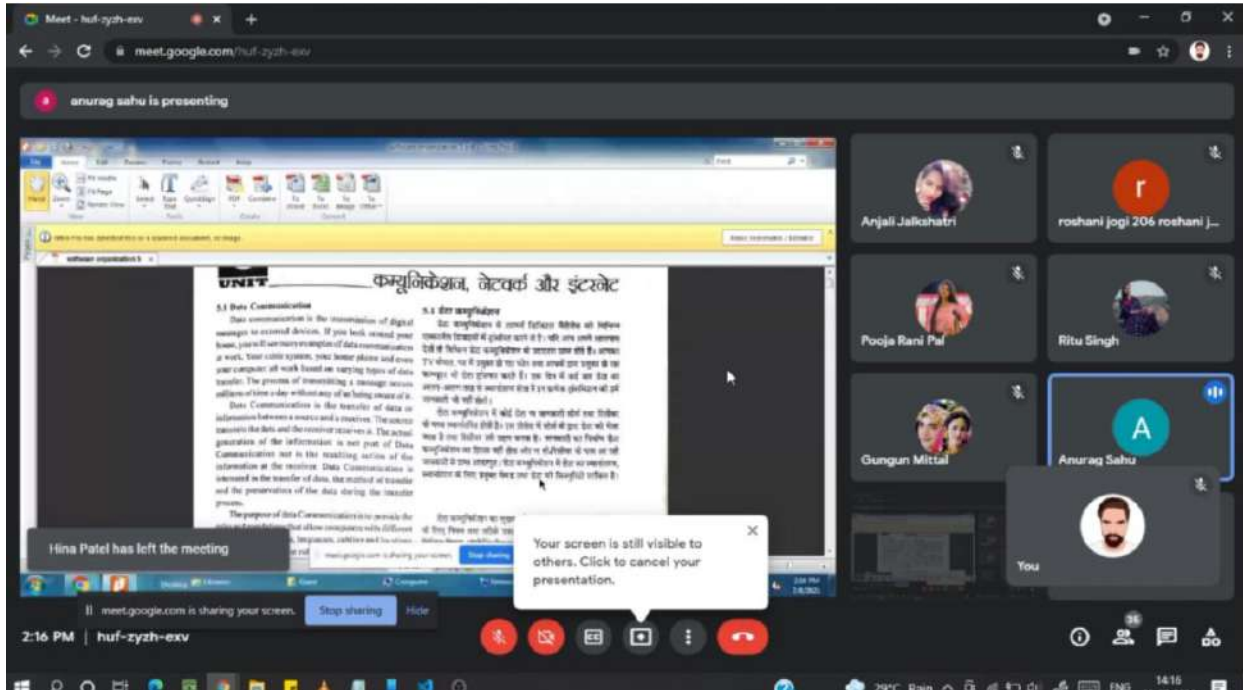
Meet - huf-zyzh-exv

meet.google.com/huf-zyzh-exv

anurag sahu is presenting

UNIT

कम्यूनिकेशन, नेटवर्क और इंटरनेट

5.1 Data Communication

Data communication is the transmission of digital messages to external devices. If you look around your home, you will see many examples of data communication at work. Your cable system, your home phone and even your computer all work based on varying types of data transfer. The process of transmitting a message occurs millions of times a day without any of us being aware of it.

Data Communication is the transfer of data or information between a source and a receiver. The source transmits the data and the receiver receives it. The actual generation of the information is not part of Data Communication nor is the resulting action of the information at the receiver. Data Communication is interested in the transfer of data, the method of transfer and the preservation of the data during the transfer process.

The purpose of data Communication is to provide the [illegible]

5.1 डेटा कम्यूनिकेशन

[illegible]

Hina Patel has left the meeting

meet.google.com is sharing your screen. Stop sharing

Your screen is still visible to others. Click to cancel your presentation.

meet.google.com is sharing your screen. Stop sharing Hide

2:16 PM | huf-zyzh-exv

Anjali Jalkshatri

r

roshani jogi 206 roshani j...

Pooja Rani Pal

Ritu Singh

Gungun Mittal

A

Anurag Sahu

You

36

29°C Rain ENG 14:16